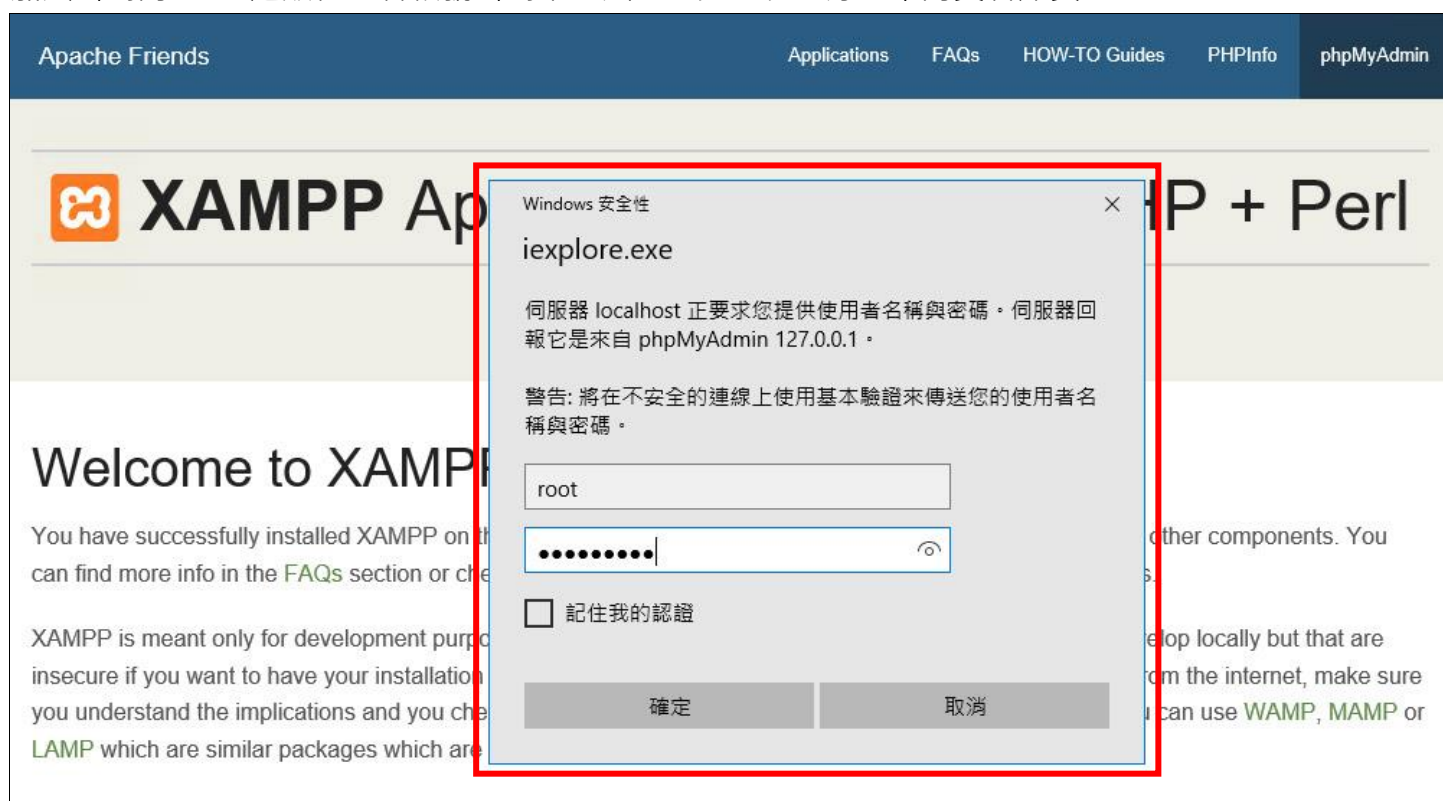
Apache Friends

Applications FAQs HOW-TO Guides PHPInfo phpMyAdmin

XAMPP Ap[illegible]P + Perl

Welcome to XAMP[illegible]

You have successfully installed XAMPP on th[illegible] other components. You can find more info in the FAQs section or che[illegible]s.

XAMPP is meant only for development purpo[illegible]elop locally but that are insecure if you want to have your installation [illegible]om the internet, make sure you understand the implications and you che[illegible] can use WAMP, MAMP or LAMP which are similar packages which are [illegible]

Windows 安全性

×

iexplore.exe

伺服器 localhost 正要求您提供使用者名稱與密碼。伺服器回報它是來自 phpMyAdmin 127.0.0.1。

警告: 將在不安全的連線上使用基本驗證來傳送您的使用者名稱與密碼。

root

•••••••••

記住我的認證

確定

取消